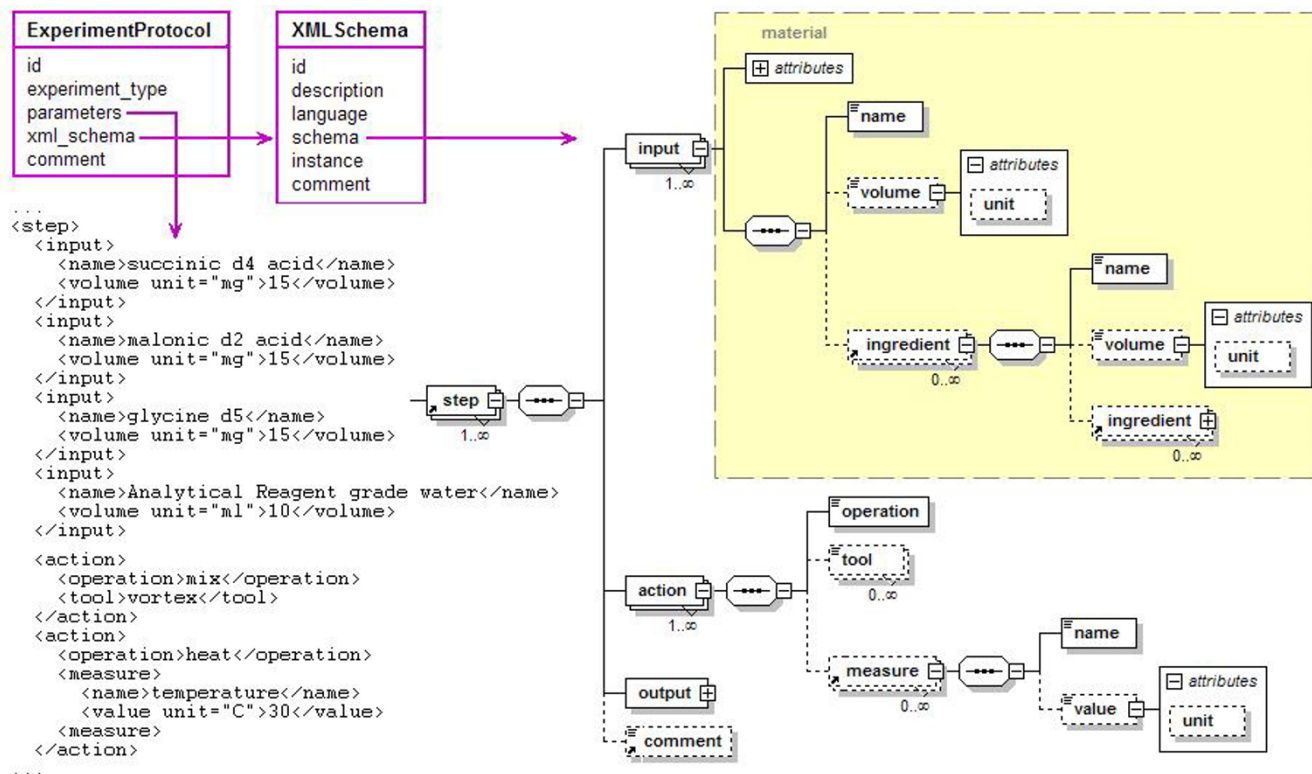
ExperimentProtocol
id
experiment_type
parameters
xml_schema
comment

XMLSchema
id
description
language
schema
instance
comment

...
<step>
<input>
<name>succinic d4 acid</name>
<volume unit="mg">15</volume>
</input>
<input>
<name>malonic d2 acid</name>
<volume unit="mg">15</volume>
</input>
<input>
<name>glycine d5</name>
<volume unit="mg">15</volume>
</input>
<input>
<name>Analytical Reagent grade water</name>
<volume unit="ml">10</volume>
</input>
<action>
<operation>mix</operation>
<tool>vortex</tool>
</action>
<action>
<operation>heat</operation>
<measure>
<name>temperature</name>
<value unit="C">30</value>
</measure>
</action>
...

material
attributes
input
1..∞
name
volume
attributes
unit
name
ingredient
0..∞
volume
attributes
unit
ingredient
0..∞
step
1..∞
action
1..∞
operation
tool
0..∞
measure
0..∞
name
value
attributes
unit
output
comment